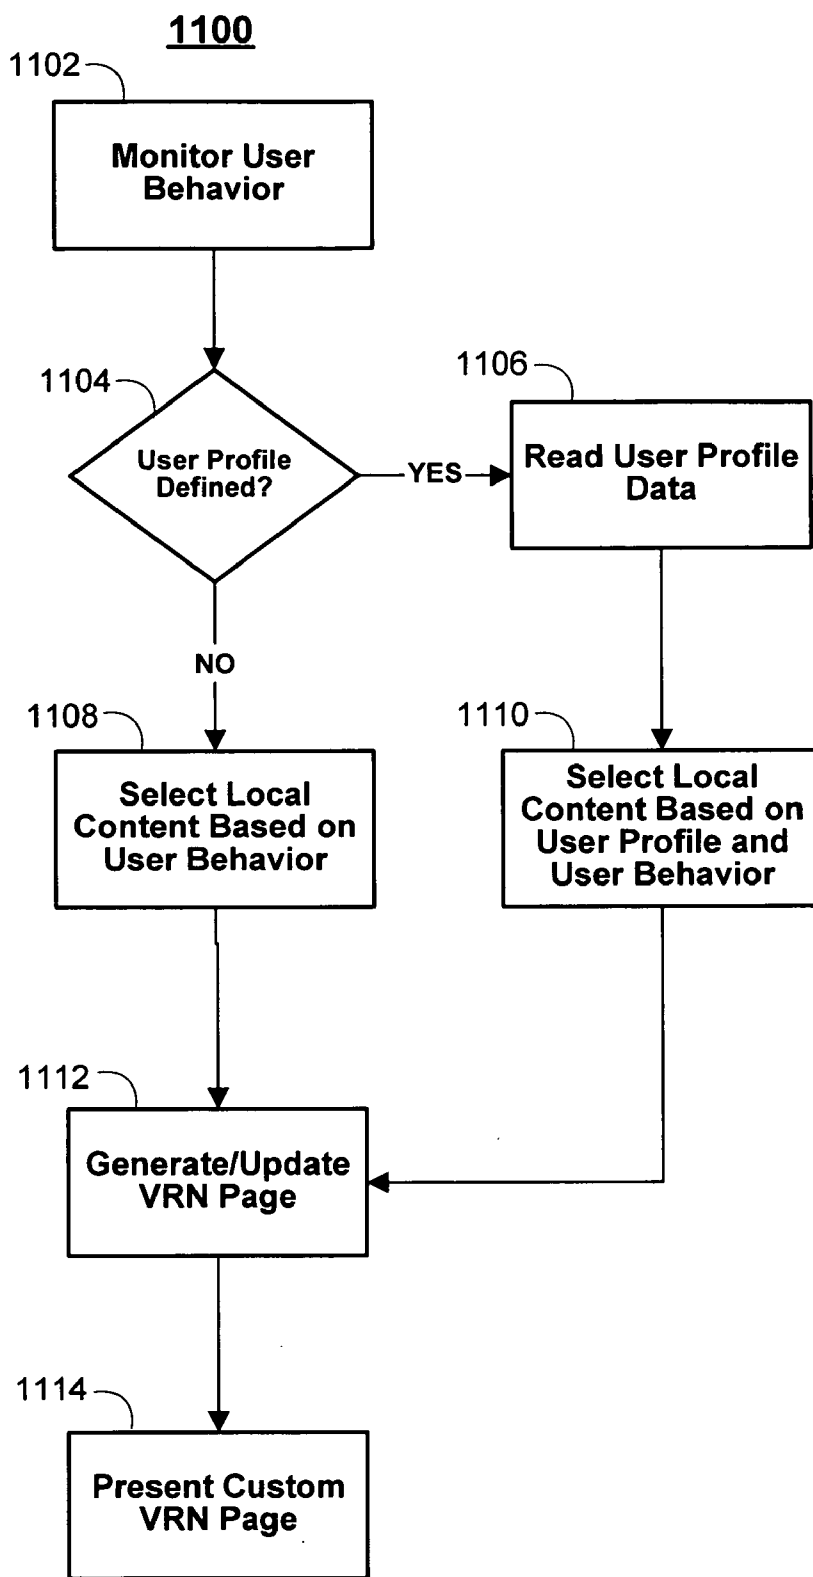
1100

1102

Monitor User Behavior

1104

User Profile Defined?

YES

1106

Read User Profile Data

NO

1108

Select Local Content Based on User Behavior

1110

Select Local Content Based on User Profile and User Behavior

1112

Generate/Update VRN Page

1114

Present Custom VRN Page